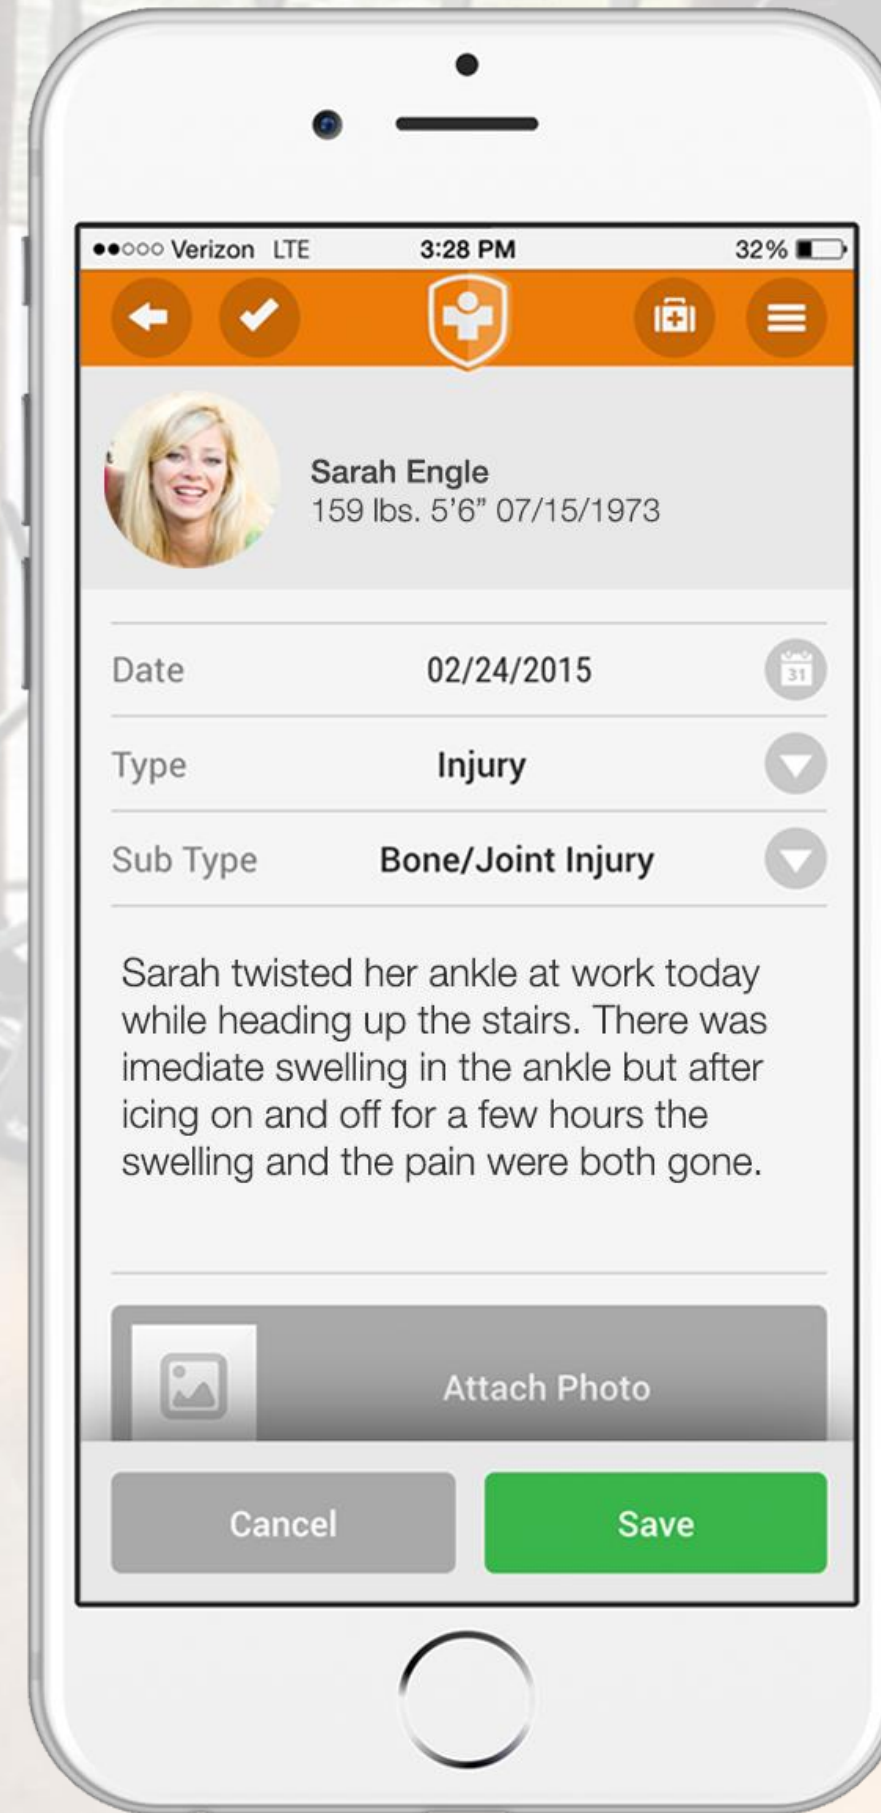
●●○○○ Verizon LTE 3:28 PM 32%

Sarah Engle
159 lbs. 5'6" 07/15/1973

| Date | 02/24/2015 |
|---|---|
| Type | Injury |
| Sub Type | Bone/Joint Injury |

Sarah twisted her ankle at work today while heading up the stairs. There was imediate swelling in the ankle but after icing on and off for a few hours the swelling and the pain were both gone.

Attach Photo

Cancel Save